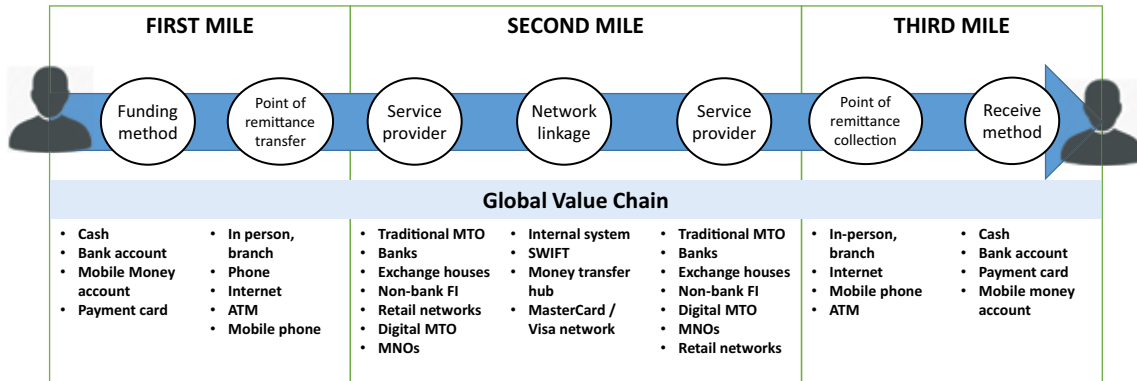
FIRST MILE

SECOND MILE

THIRD MILE

Funding method

Point of remittance transfer

Service provider

Network linkage

Service provider

Point of remittance collection

Receive method

Global Value Chain

- Cash
- Bank account
- Mobile Money account
- Payment card

- In person, branch
- Phone
- Internet
- ATM
- Mobile phone

- Traditional MTO
- Banks
- Exchange houses
- Non-bank FI
- Retail networks
- Digital MTO
- MNOs

- Internal system
- SWIFT
- Money transfer hub
- MasterCard / Visa network

- Traditional MTO
- Banks
- Exchange houses
- Non-bank FI
- Digital MTO
- MNOs
- Retail networks

- In-person, branch
- Internet
- Mobile phone
- ATM

- Cash
- Bank account
- Payment card
- Mobile money account